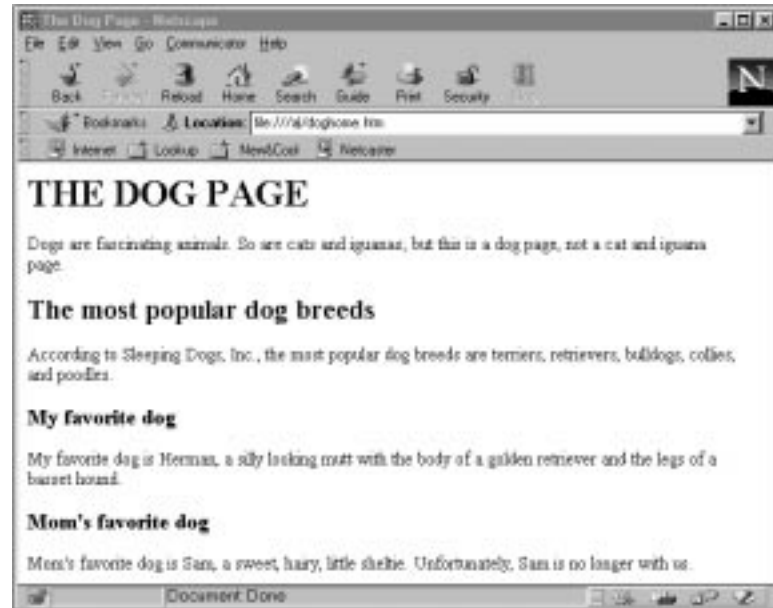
The Dog Page - Netscape

File Edit View Go Communicator Help

Back Forward Reload Home Search Guide Print Security Stop

Bookmarks Location: file:///a|/doghome.htm

Internet Lookup New&Cool Netcaster

THE DOG PAGE

Dogs are fascinating animals. So are cats and iguanas, but this is a dog page, not a cat and iguana page.

The most popular dog breeds

According to Sleeping Dogs, Inc., the most popular dog breeds are terriers, retrievers, bulldogs, collies, and poodles.

My favorite dog

My favorite dog is Herman, a silly looking mutt with the body of a golden retriever and the legs of a basset hound.

Mom's favorite dog

Mom's favorite dog is Sam, a sweet, hairy, little sheltie. Unfortunately, Sam is no longer with us.

Document: Done